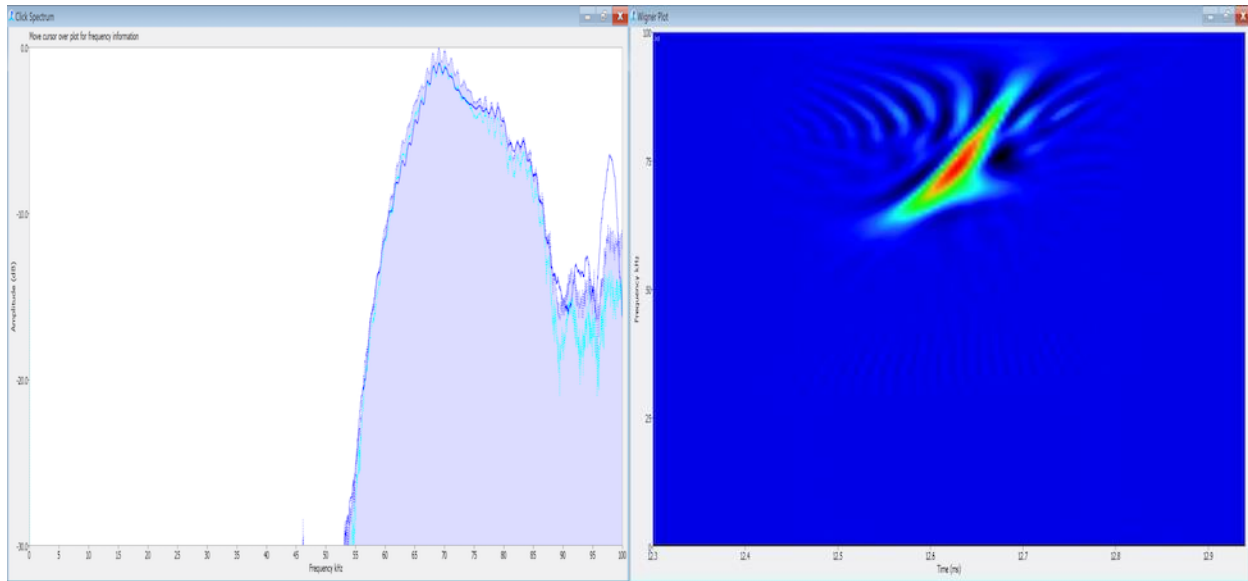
Click Spectrum

Move cursor over plot for frequency information

0.0

-10.0

-20.0

-30.0

Amplitude (dB)

0 5 10 15 20 25 30 35 40 45 50 55 60 65 70 75 80 85 90 95 100

Frequency kHz

Wigner Plot

100

75

50

25

0

Frequency kHz

12.3 12.4 12.5 12.6 12.7 12.8 12.9

Time (ms)